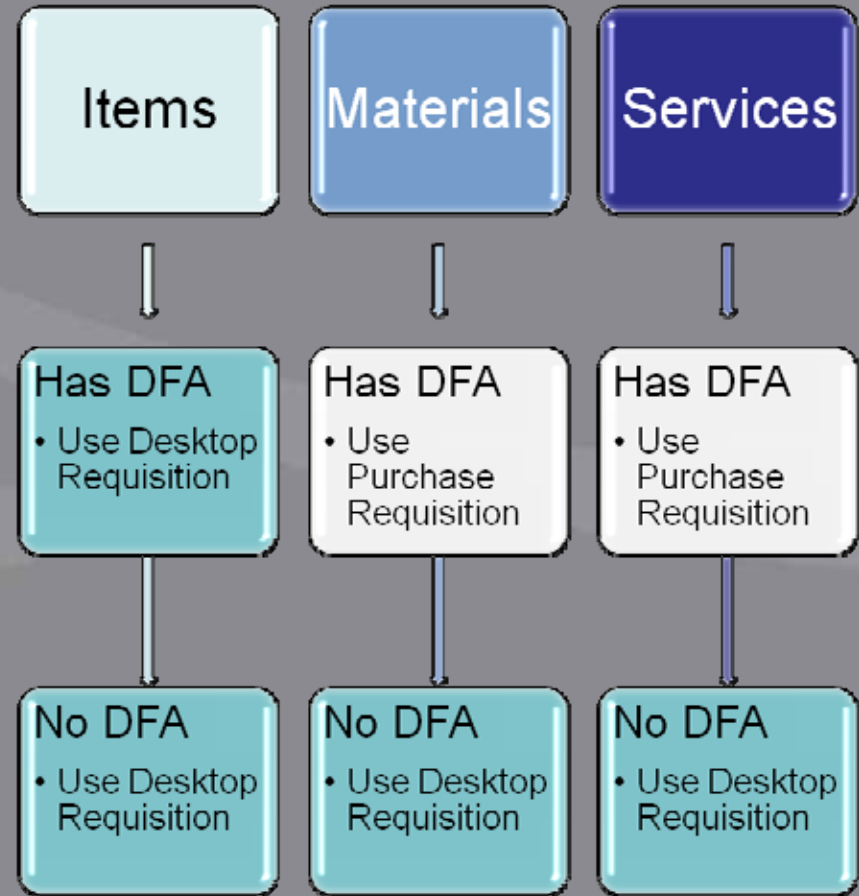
Items

Has DFA
• Use Desktop Requisition

No DFA
• Use Desktop Requisition

Materials

Has DFA
• Use Purchase Requisition

No DFA
• Use Desktop Requisition

Services

Has DFA
• Use Purchase Requisition

No DFA
• Use Desktop Requisition